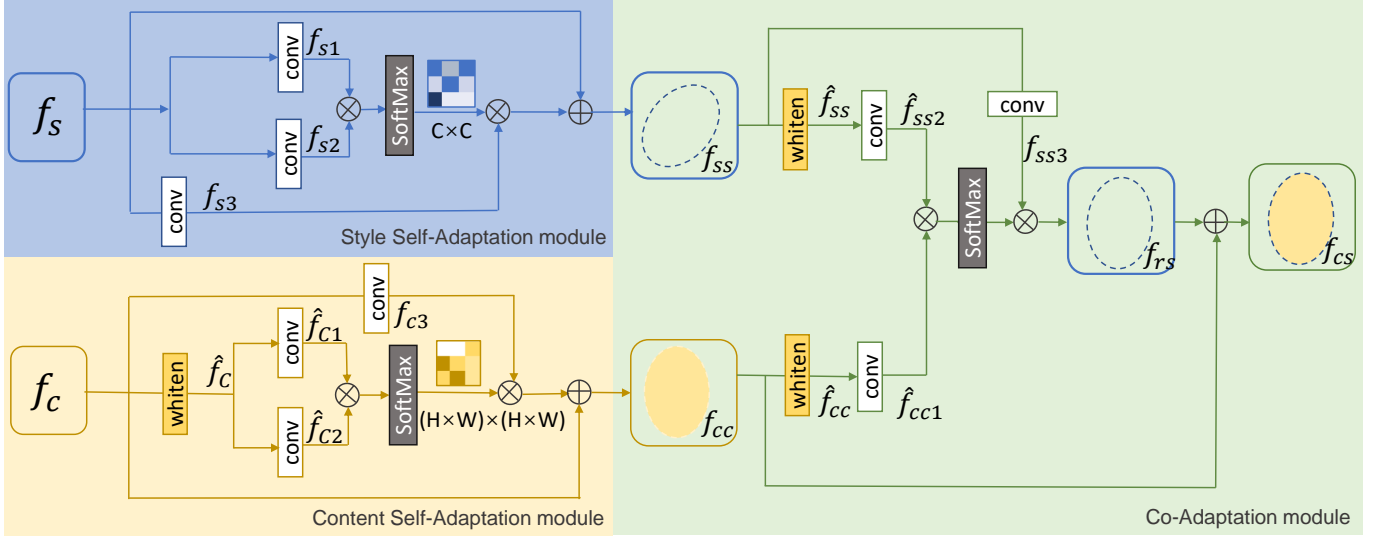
$f_s$
conv $f_{s1}$
conv $f_{s2}$
conv $f_{s3}$
SoftMax
C×C
Style Self-Adaptation module

$f_c$
whiten
$\hat{f}_C$
conv $\hat{f}_{C1}$
conv $\hat{f}_{C2}$
conv $f_{c3}$
SoftMax
(H×W)×(H×W)
Content Self-Adaptation module

$f_{ss}$
whiten
$\hat{f}_{ss}$
conv
$\hat{f}_{ss2}$
conv
$f_{ss3}$
SoftMax
$f_{rs}$
$f_{cs}$
$f_{cc}$
whiten
$\hat{f}_{cc}$
conv
$\hat{f}_{cc1}$
Co-Adaptation module